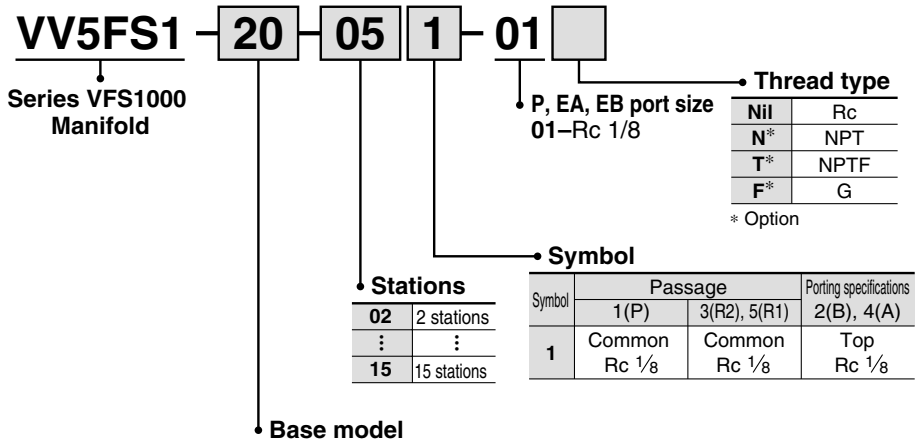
VV5FS1 – 20 – 05 1 – 01

Series VFS1000 Manifold

P, EA, EB port size
01–Rc 1/8

Thread type

| Nil | Rc |
|---|---|
| N* | NPT |
| T* | NPTF |
| F* | G |

* Option

Symbol

| Symbol | Passage 1(P) | Passage 3(R2), 5(R1) | Porting specifications 2(B), 4(A) |
|---|---|---|---|
| 1 | Common Rc $\frac{1}{8}$ | Common Rc $\frac{1}{8}$ | Top Rc $\frac{1}{8}$ |

Stations

| 02 | 2 stations |
|---|---|
| ⋮ | ⋮ |
| 15 | 15 stations |

Base model